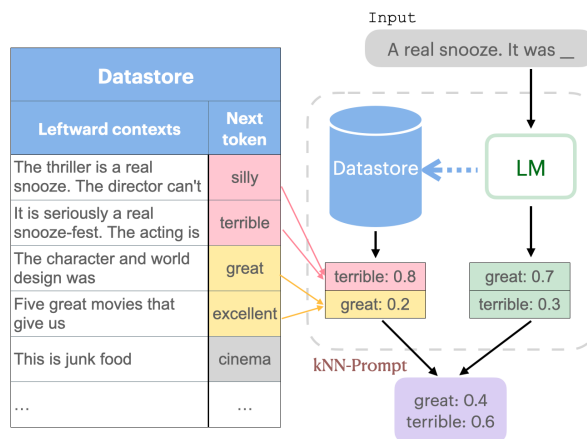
Datastore

| Leftward contexts | Next token |
|---|---|
| The thriller is a real snooze. The director can't | silly |
| It is seriously a real snooze-fest. The acting is | terrible |
| The character and world design was | great |
| Five great movies that give us | excellent |
| This is junk food | cinema |
| ... | ... |

Input

A real snooze. It was _

Datastore

LM

terrible: 0.8
great: 0.2

great: 0.7
terrible: 0.3

kNN-Prompt

great: 0.4
terrible: 0.6